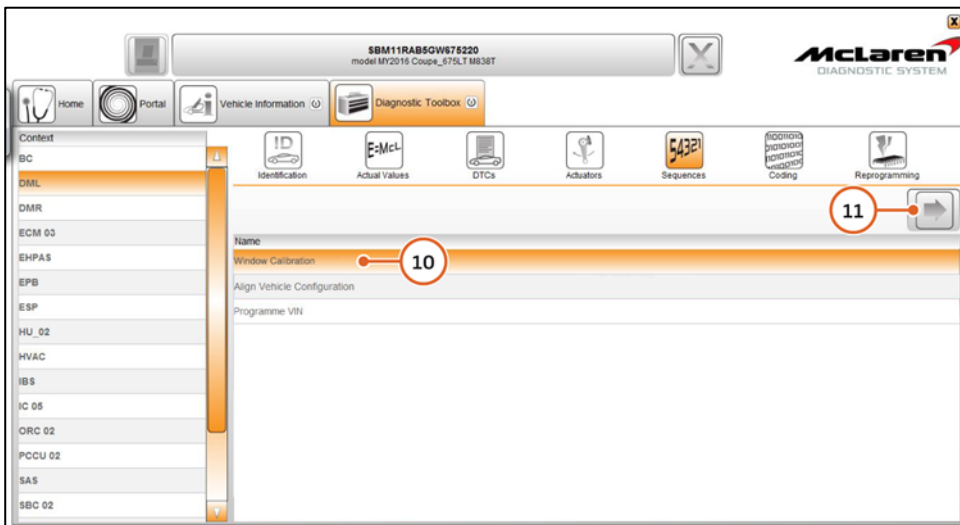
SBM11RAB5GW675220
model MY2016 Coupe_675LT M838T

McLaren
DIAGNOSTIC SYSTEM

Home
Portal
Vehicle Information
Diagnostic Toolbox

Context
BC
DML
DMR
ECM 03
EHPAS
EPB
ESP
HU_02
HVAC
IBS
IC 05
ORC 02
PCCU 02
SAS
SBC 02

ID
Identification
E=McL
Actual Values
DTCs
Actuators
54321
Sequences
Coding
Reprogramming

11

Name
Window Calibration
10
Align Vehicle Configuration
Programme VIN